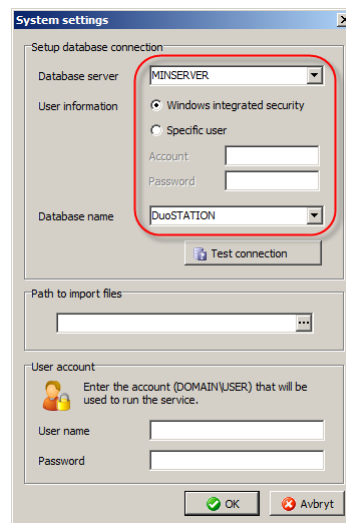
System settings

Setup database connection

Database server MINSERVER

User information

Windows integrated security

Specific user

Account

Password

Database name DuoSTATION

Test connection

Path to import files

...

User account

Enter the account (DOMAIN\USER) that will be used to run the service.

User name

Password

OK

Avbryt